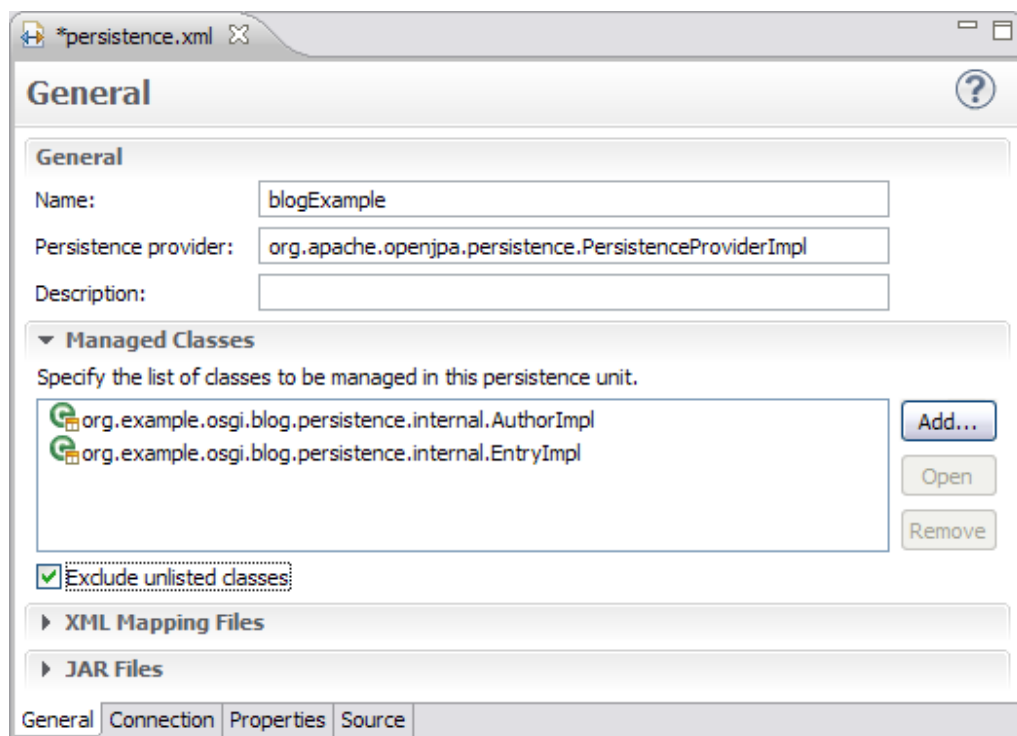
*persistence.xml

General

General

Name: blogExample

Persistence provider: org.apache.openjpa.persistence.PersistenceProviderImpl

Description:

Managed Classes

Specify the list of classes to be managed in this persistence unit.

org.example.osgi.blog.persistence.internal.AuthorImpl
org.example.osgi.blog.persistence.internal.EntryImpl

Add...
Open
Remove

Exclude unlisted classes

XML Mapping Files

JAR Files

General | Connection | Properties | Source